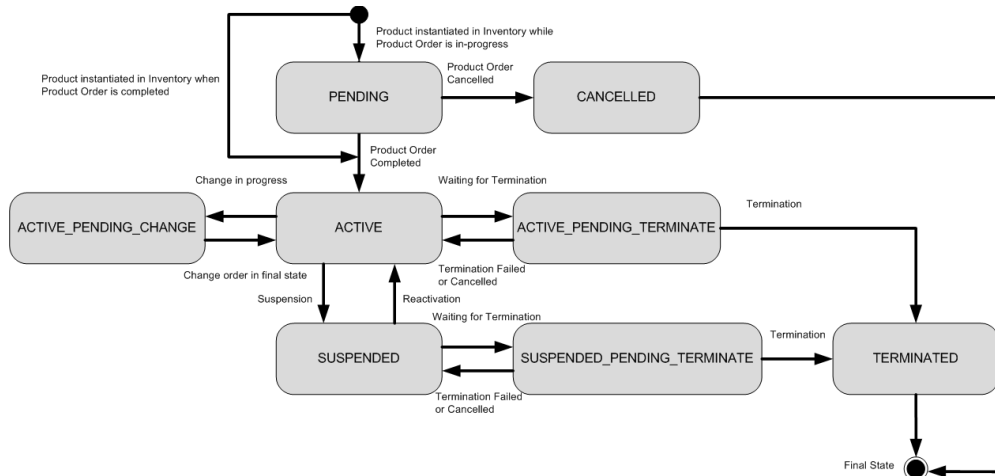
Product instantiated in Inventory while Product Order is in-progress

Product instantiated in Inventory when Product Order is completed

PENDING

Product Order Cancelled

CANCELLED

Product Order Completed

Change in progress

Waiting for Termination

Termination

ACTIVE_PENDING_CHANGE

ACTIVE

ACTIVE_PENDING_TERMINATE

Change order in final state

Termination Failed or Cancelled

Suspension

Reactivation

Waiting for Termination

Termination

SUSPENDED

SUSPENDED_PENDING_TERMINATE

TERMINATED

Termination Failed or Cancelled

Final State